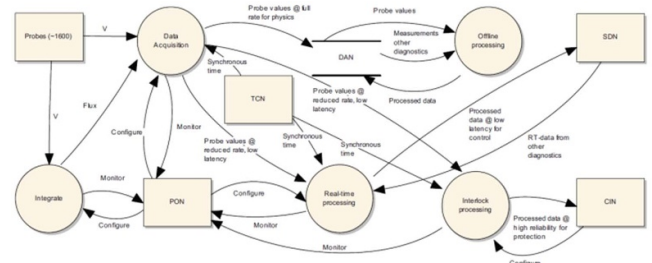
Probes (~1600)

V

Data Acquisition

Probe values @ full rate for physics

Probe values

DAN

Measurements other diagnostics

Offline processing

SDN

Synchronous time

TCN

Probe values @ reduced rate, low latency

Processed data

V

Flux

Configure

Monitor

Probe values @ reduced rate, low latency

Synchronous time

Synchronous time

Processed data @ low latency for control

RT-data from other diagnostics

Integrate

Monitor

PON

Configure

Real-time processing

Interlock processing

CIN

Configure

Monitor

Monitor

Processed data @ high reliability for protection

Configure